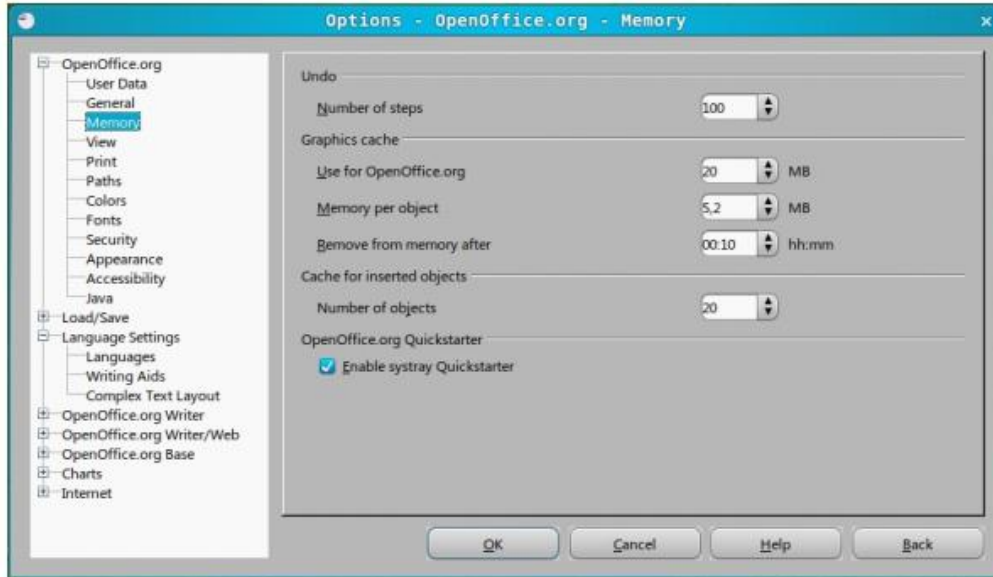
Options - OpenOffice.org - Memory

OpenOffice.org
User Data
General
Memory
View
Print
Paths
Colors
Fonts
Security
Appearance
Accessibility
Java
Load/Save
Language Settings
Languages
Writing Aids
Complex Text Layout
OpenOffice.org Writer
OpenOffice.org Writer/Web
OpenOffice.org Base
Charts
Internet

Undo
Number of steps 100

Graphics cache
Use for OpenOffice.org 20 MB
Memory per object 5,2 MB
Remove from memory after 00:10 hh:mm

Cache for inserted objects
Number of objects 20

OpenOffice.org Quickstarter
Enable systray Quickstarter

OK Cancel Help Back